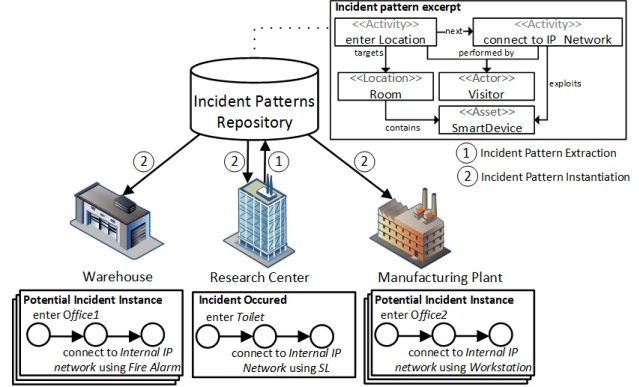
Incident pattern excerpt

<<Activity>>
enter Location

next

<<Activity>>
connect to IP Network

targets

performed by

<<Location>>
Room

<<Actor>>
Visitor

exploits

<<Asset>>
SmartDevice

contains

Incident Patterns Repository

1 Incident Pattern Extraction

2 Incident Pattern Instantiation

2

2

1

2

Warehouse

Research Center

Manufacturing Plant

Potential Incident Instance
enter Office1
connect to Internal IP network using Fire Alarm

Incident Occured
enter Toilet
connect to Internal IP Network using SL

Potential Incident Instance
enter Office2
connect to Internal IP network using Workstation